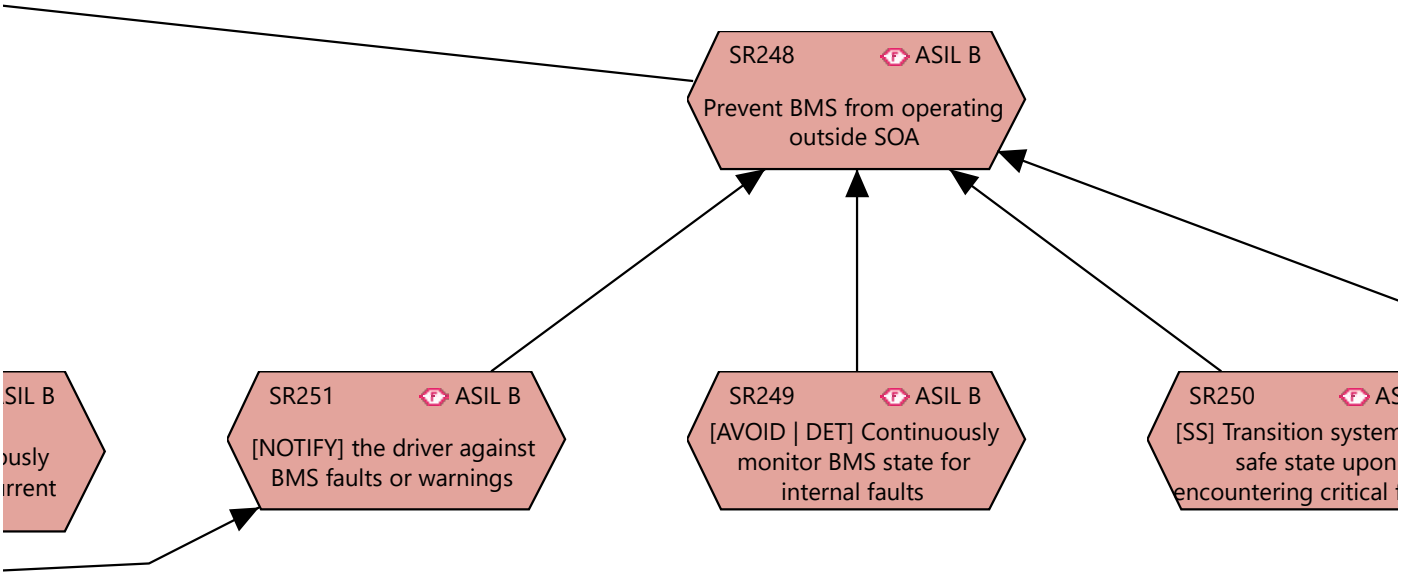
SR248 F ASIL B

Prevent BMS from operating outside SOA

SIL B

usly
rrent

SR251 F ASIL B

[NOTIFY] the driver against BMS faults or warnings

SR249 F ASIL B

[AVOID | DET] Continuously monitor BMS state for internal faults

SR250 F AS

[SS] Transition system
safe state upon
encountering critical